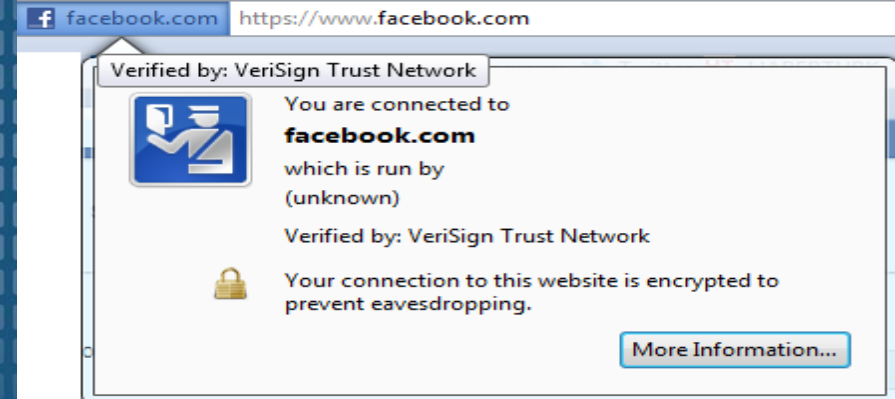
f facebook.com https://www.facebook.com

Verified by: VeriSign Trust Network

You are connected to
facebook.com
which is run by
(unknown)

Verified by: VeriSign Trust Network

Your connection to this website is encrypted to prevent eavesdropping.

More Information...